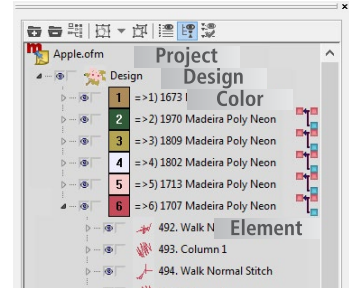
Apple.ofm
Project
Design
Design
Color
1 =>1) 1673 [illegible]
2 =>2) 1970 Madeira Poly Neon
3 =>3) 1809 Madeira Poly Neon
4 =>4) 1802 Madeira Poly Neon
5 =>5) 1713 Madeira Poly Neon
6 =>6) 1707 Madeira Poly Neon
492. Walk N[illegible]
Element
493. Column 1
494. Walk Normal Stitch